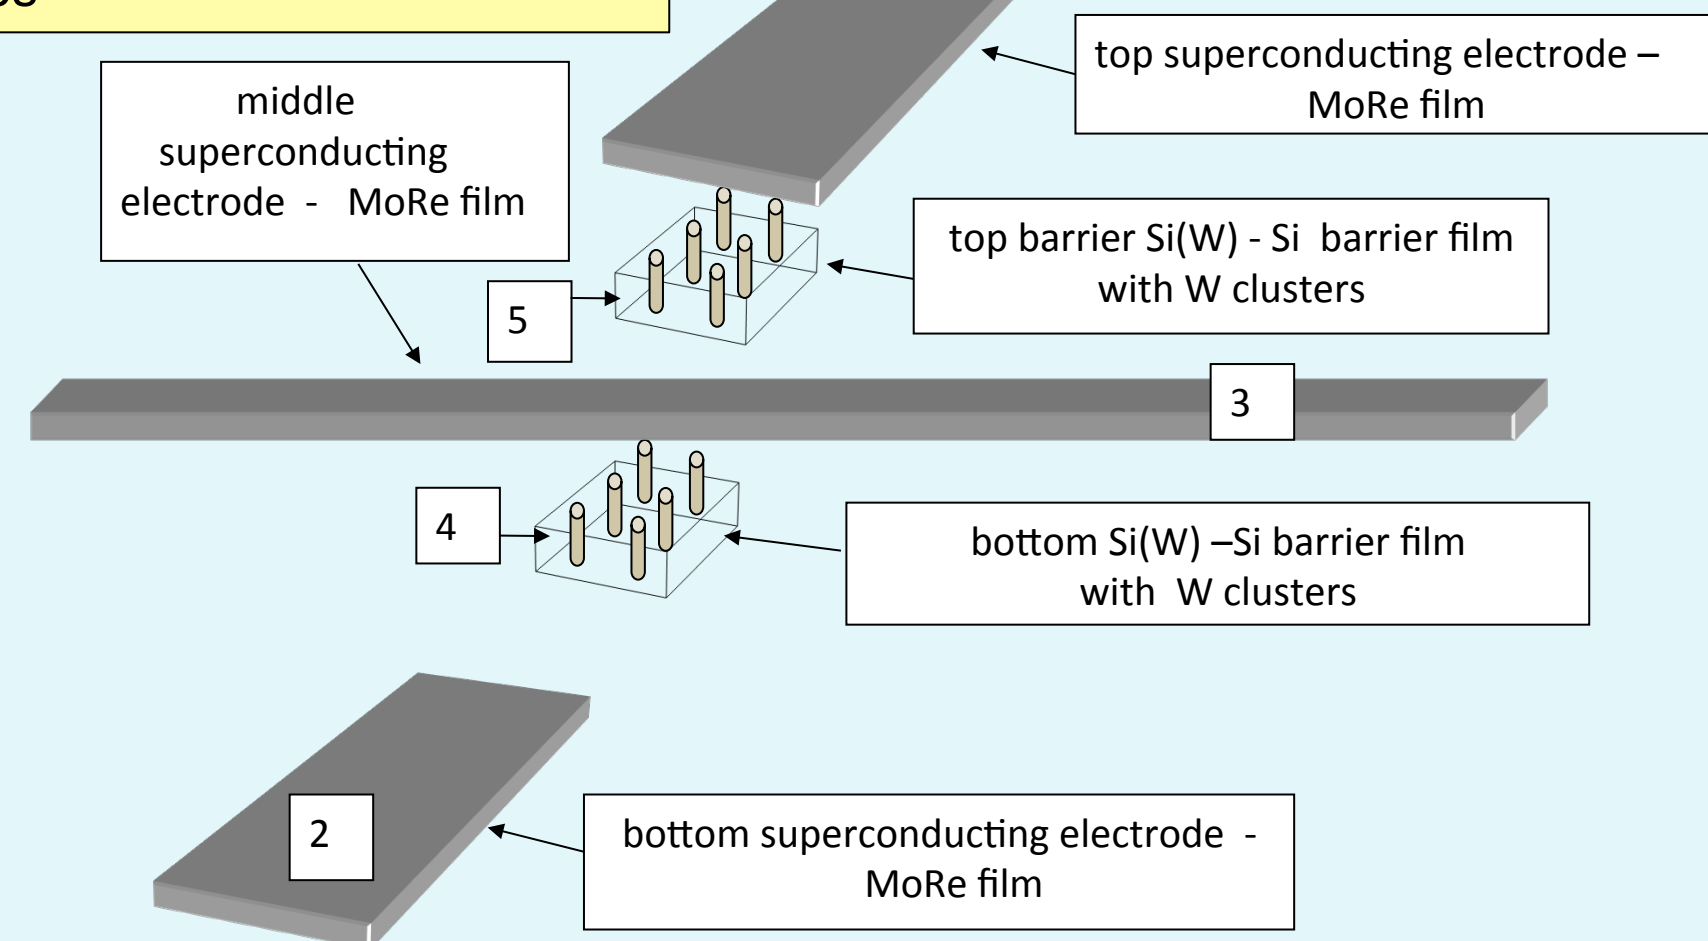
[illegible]

top superconducting electrode – MoRe film

middle superconducting electrode - MoRe film

top barrier Si(W) - Si barrier film with W clusters

5

3

4

bottom Si(W) –Si barrier film with W clusters

2

bottom superconducting electrode - MoRe film